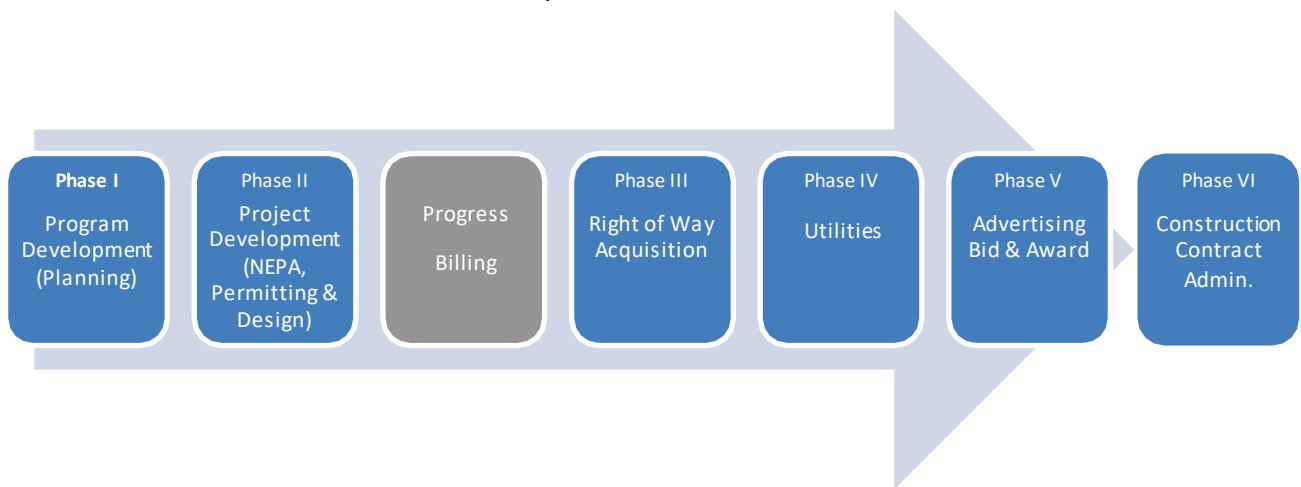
**Phase I**
Program Development (Planning)

Phase II
Project Development (NEPA, Permitting & Design)

Progress
Billing

Phase III
Right of Way Acquisition

Phase IV
Utilities

Phase V
Advertising Bid & Award

Phase VI
Construction Contract Admin.